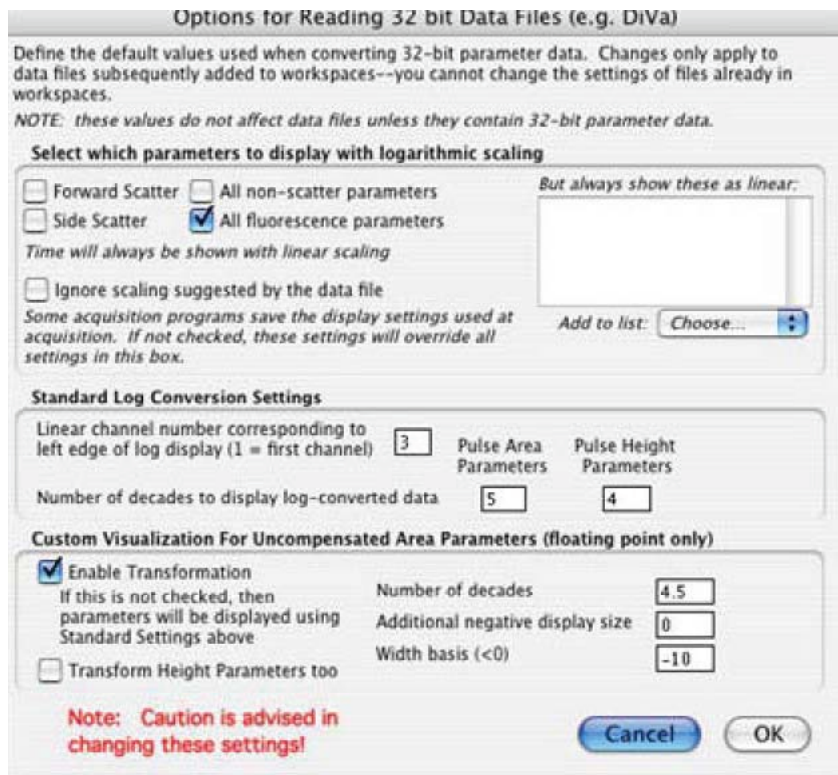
Options for Reading 32 bit Data Files (e.g. DiVa)

Define the default values used when converting 32-bit parameter data. Changes only apply to data files subsequently added to workspaces--you cannot change the settings of files already in workspaces.

NOTE: these values do not affect data files unless they contain 32-bit parameter data.

Select which parameters to display with logarithmic scaling

Forward Scatter
All non-scatter parameters
Side Scatter
All fluorescence parameters
Time will always be shown with linear scaling

Ignore scaling suggested by the data file
Some acquisition programs save the display settings used at acquisition. If not checked, these settings will override all settings in this box.

But always show these as linear:

Add to list: Choose...

Standard Log Conversion Settings

Linear channel number corresponding to left edge of log display (1 = first channel) 3

Pulse Area Parameters
Pulse Height Parameters

Number of decades to display log-converted data 5 4

Custom Visualization For Uncompensated Area Parameters (floating point only)

Enable Transformation
If this is not checked, then parameters will be displayed using Standard Settings above

Transform Height Parameters too

Number of decades 4.5
Additional negative display size 0
Width basis (<0) -10

Note: Caution is advised in changing these settings!

Cancel
OK